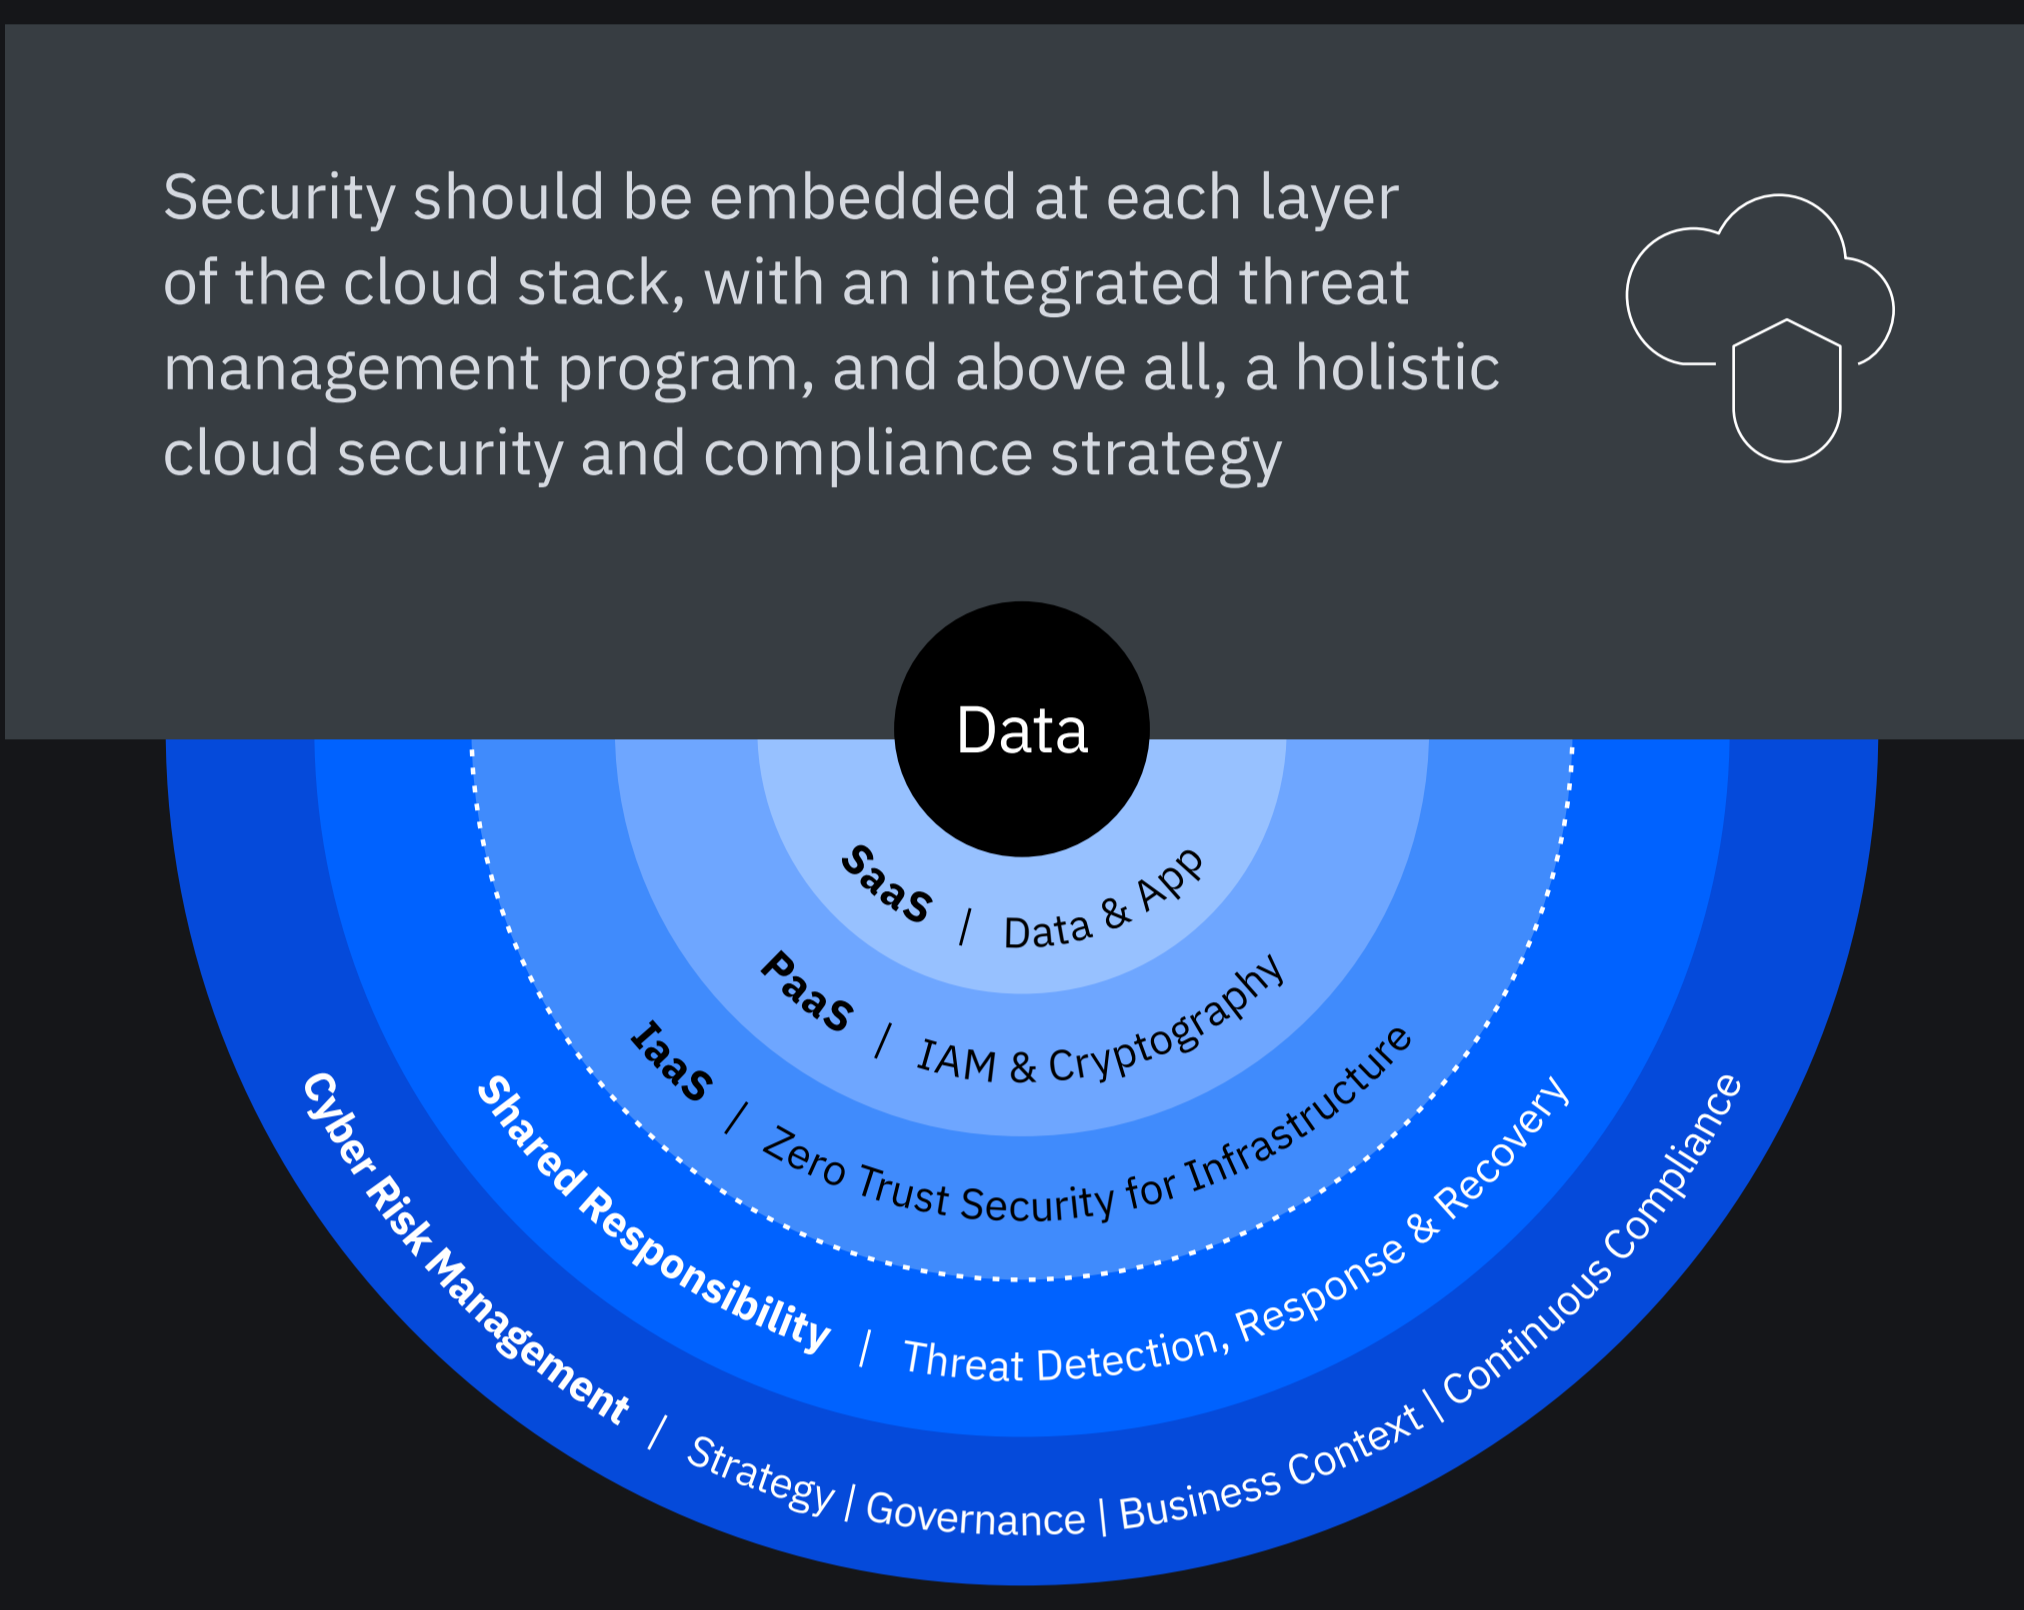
Security should be embedded at each layer of the cloud stack, with an integrated threat management program, and above all, a holistic cloud security and compliance strategy

Data

SaaS / Data & App

PaaS / IAM & Cryptography

IaaS / Zero Trust Security for Infrastructure

Shared Responsibility / Threat Detection, Response & Recovery

Cyber Risk Management / Strategy | Governance | Business Context | Continuous Compliance